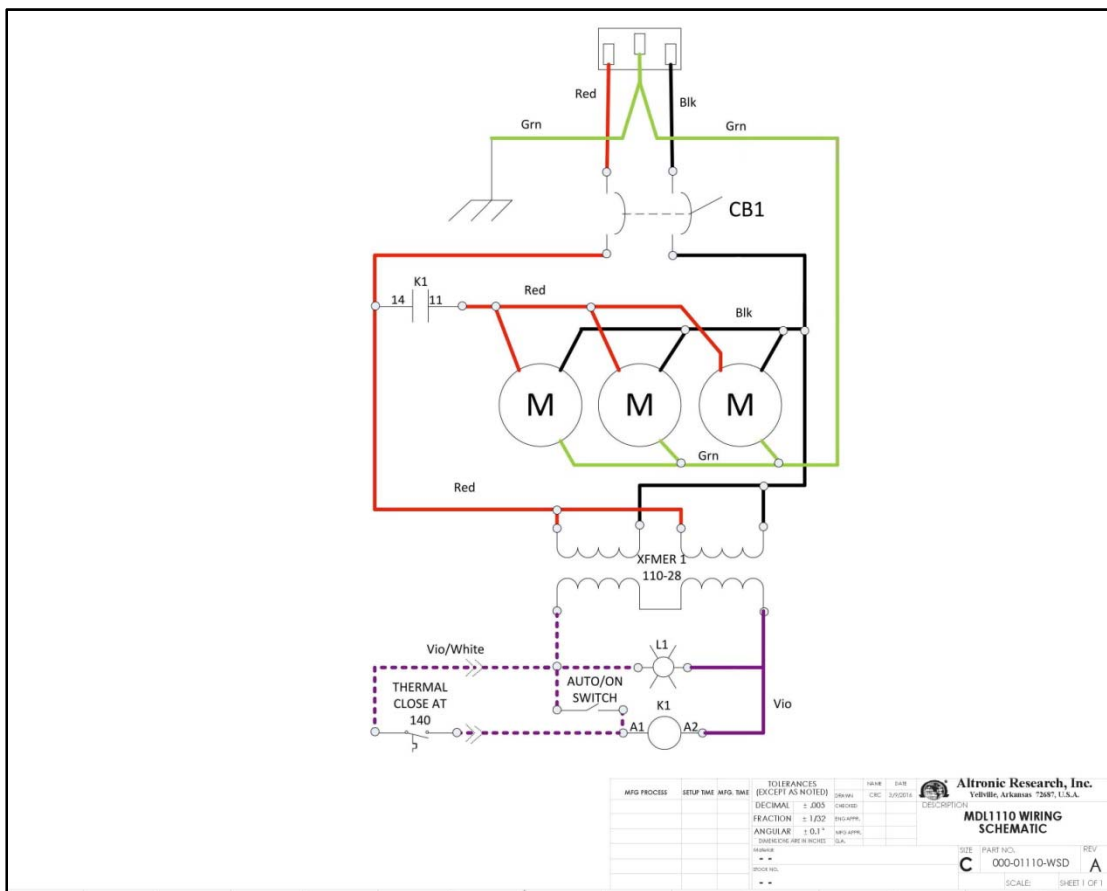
Red
Blk
Grn
Grn
CB1
K1
14
11
Red
Blk
M
M
M
Grn
Red
XFMER 1
110-28
Vio/White
L1
AUTO/ON SWITCH
THERMAL CLOSE AT 140
K1
A1
A2
Vio

| MFG PROCESS | SETUP TIME | MFG. TIME | TOLERANCES (EXCEPT AS NOTED) | | NAME | DATE |
|---|---|---|---|---|---|---|
| | | | | DRAWN | CRC | 3/9/2016 |
| | | | DECIMAL ± .005 | CHECKED | | |
| | | | FRACTION ± 1/32 | ENG APPR. | | |
| | | | ANGULAR ± 0.1° | MFG APPR. | | |
| | | | DIMENSIONS ARE IN INCHES | Q.A. | | |

MATERIAL
- -
STOCK NO.
- -

Altronic Research, Inc.
Yellville, Arkansas 72687, U.S.A.
DESCRIPTION
MDL1110 WIRING SCHEMATIC
SIZE C
PART NO. 000-01110-WSD
REV A
SCALE:
SHEET 1 OF 1